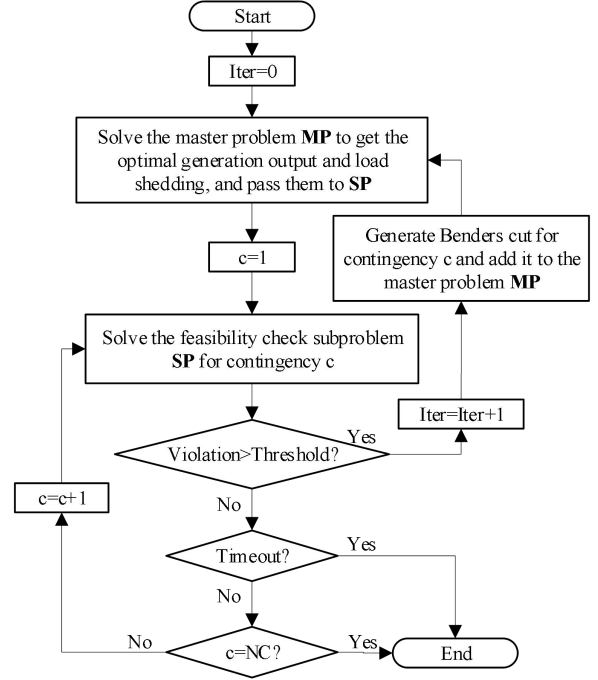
Start

Iter=0

Solve the master problem **MP** to get the optimal generation output and load shedding, and pass them to **SP**

c=1

Generate Benders cut for contingency c and add it to the master problem **MP**

Solve the feasibility check subproblem **SP** for contingency c

Iter=Iter+1

Yes

Violation>Threshold?

c=c+1

No

Timeout?

Yes

No

No

c=NC?

Yes

End